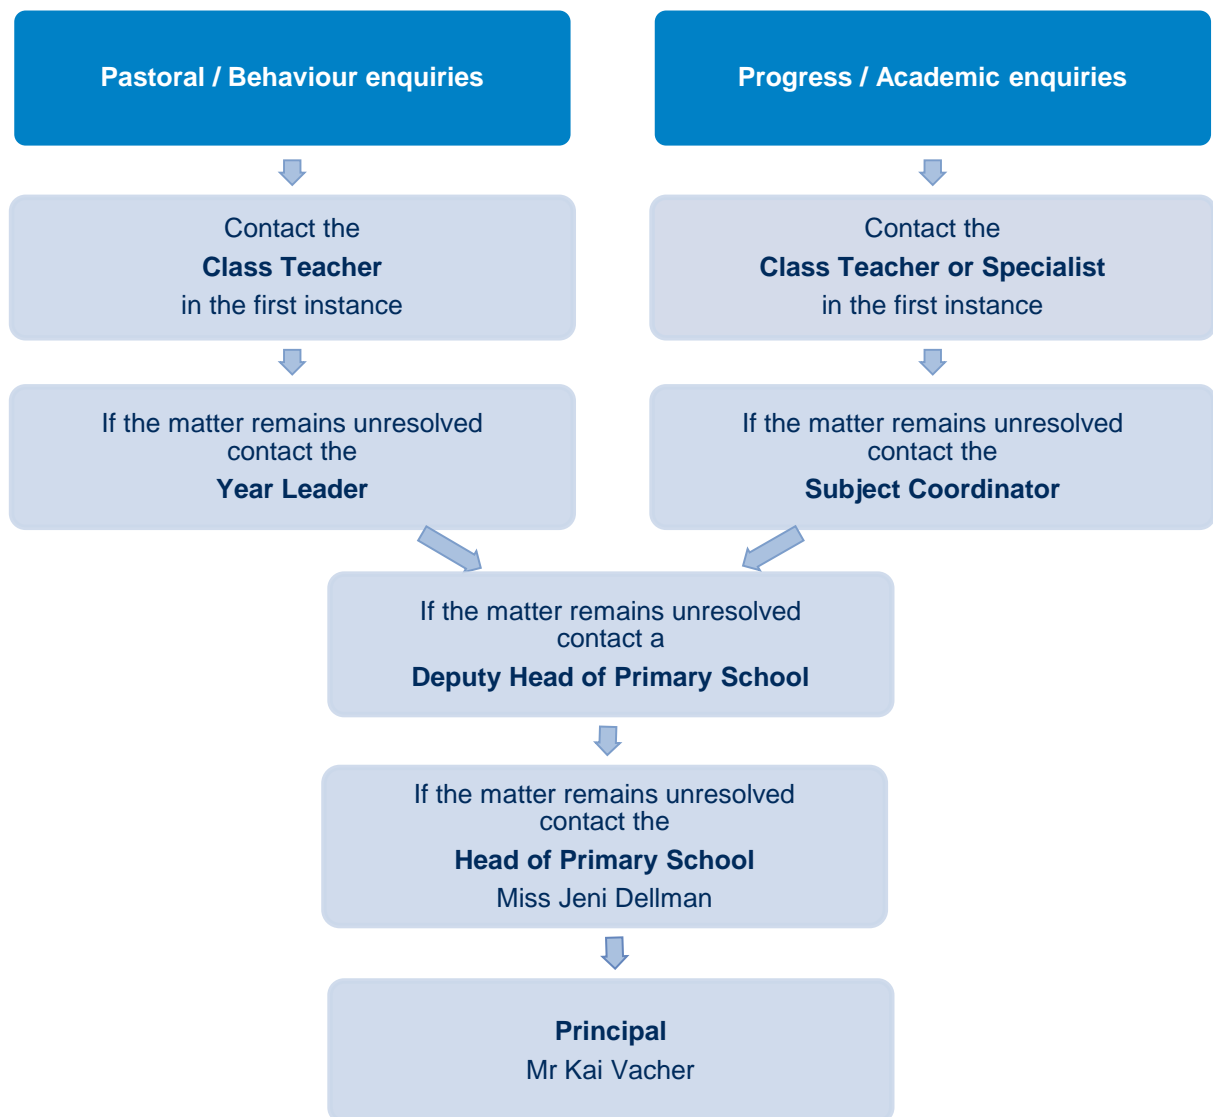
Pastoral / Behaviour enquiries

Progress / Academic enquiries

Contact the
Class Teacher
in the first instance

Contact the
Class Teacher or Specialist
in the first instance

If the matter remains unresolved contact the
Year Leader

If the matter remains unresolved contact the
Subject Coordinator

If the matter remains unresolved contact a
Deputy Head of Primary School

If the matter remains unresolved contact the
Head of Primary School
Miss Jeni Dellman

Principal
Mr Kai Vacher